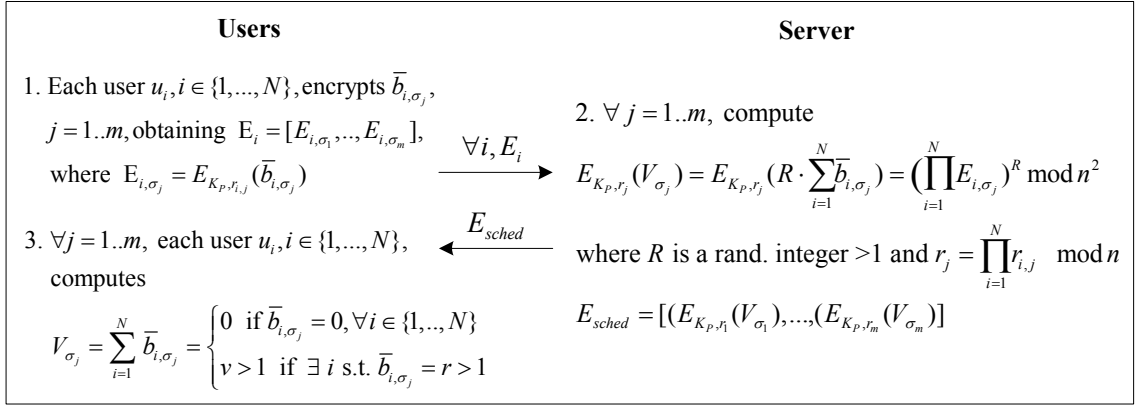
**Users**

1. Each user $u_i, i \in \{1,...,N\}$, encrypts $\overline{b}_{i,\sigma_j}$, $j = 1..m$, obtaining $\mathrm{E}_i = [E_{i,\sigma_1},..,E_{i,\sigma_m}]$, where $\mathrm{E}_{i,\sigma_j} = E_{K_P,r_{i,j}}(\overline{b}_{i,\sigma_j})$

$\forall i, E_i$

$E_{sched}$

3. $\forall j = 1..m$, each user $u_i, i \in \{1,...,N\}$, computes

$V_{\sigma_j} = \sum_{i=1}^{N} \overline{b}_{i,\sigma_j} = \begin{cases} 0 & \text{if } \overline{b}_{i,\sigma_j} = 0, \forall i \in \{1,..,N\} \\ v > 1 & \text{if } \exists\, i \text{ s.t. } \overline{b}_{i,\sigma_j} = r > 1 \end{cases}$

**Server**

2. $\forall j = 1..m$, compute

$E_{K_P,r_j}(V_{\sigma_j}) = E_{K_P,r_j}(R \cdot \sum_{i=1}^{N} \overline{b}_{i,\sigma_j}) = (\prod_{i=1}^{N} E_{i,\sigma_j})^R \bmod n^2$

where $R$ is a rand. integer >1 and $r_j = \prod_{i=1}^{N} r_{i,j} \mod n$

$E_{sched} = [(E_{K_P,r_1}(V_{\sigma_1}),...,(E_{K_P,r_m}(V_{\sigma_m})]$